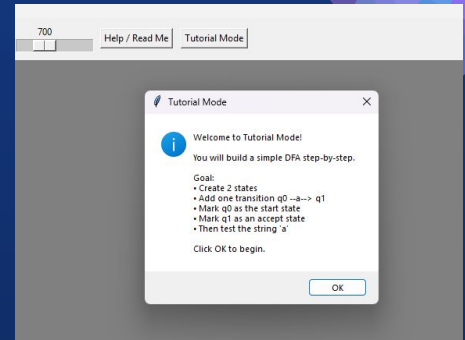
700

Help / Read Me

Tutorial Mode

Tutorial Mode

Welcome to Tutorial Mode!

You will build a simple DFA step-by-step.

Goal:
• Create 2 states
• Add one transition q0 --a--> q1
• Mark q0 as the start state
• Mark q1 as an accept state
• Then test the string 'a'

Click OK to begin.

OK